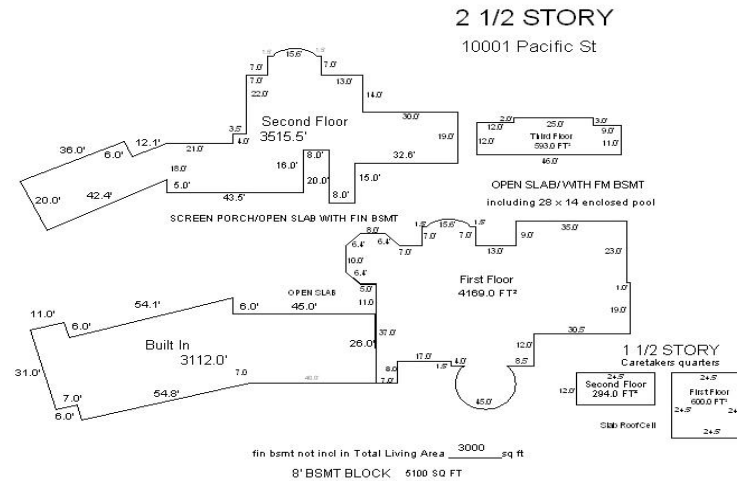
2 1/2 STORY
10001 Pacific St

1.8
15.6'
1.8
7.0'
7.0'
7.0'
13.0'
22.0'
14.0'
30.0'
3.5'
Second Floor
3515.5'
19.0'
36.0'
12.1'
4.0'
21.0'
6.0'
8.0'
32.6'
16.0'
18.0'
20.0'
15.0'
20.0'
42.4'
5.0'
43.5'
8.0'

2.0'
25.0'
3.0'
12.0'
Third Floor
593.0 FT²
9.0'
12.0'
11.0'
46.0'

OPEN SLAB/ WITH FM BSMT
including 28 x 14 enclosed pool

SCREEN PORCH/OPEN SLAB WITH FIN BSMT

8.0'
1.8
15.6'
1.8
35.0'
6.4'
6.4'
7.0'
7.0'
13.0'
9.0'
7.0'
23.0'
10.0'
6.4'
OPEN SLAB
5.0'
First Floor
4169.0 FT²
1.0'
11.0'
54.1'
6.0'
45.0'
19.0'
11.0'
6.0'
37.0'
30.5'
Built In
3112.0'
26.0'
12.0'
17.0'
1 1/2 STORY
Caretakers quarters
31.0'
7.0
8.0
1.8
4.0'
8.5'
40.0
7.0'
7.0'
54.8'
12.0'
Second Floor
294.0 FT²
24.5'
24.5'
First Floor
600.0 FT²
24.5'
24
6.0'
45.0'
Slab RoofCell
24.5'

fin bsmt not incl in Total Living Area 3000 sq ft
8' BSMT BLOCK 5100 SQ FT